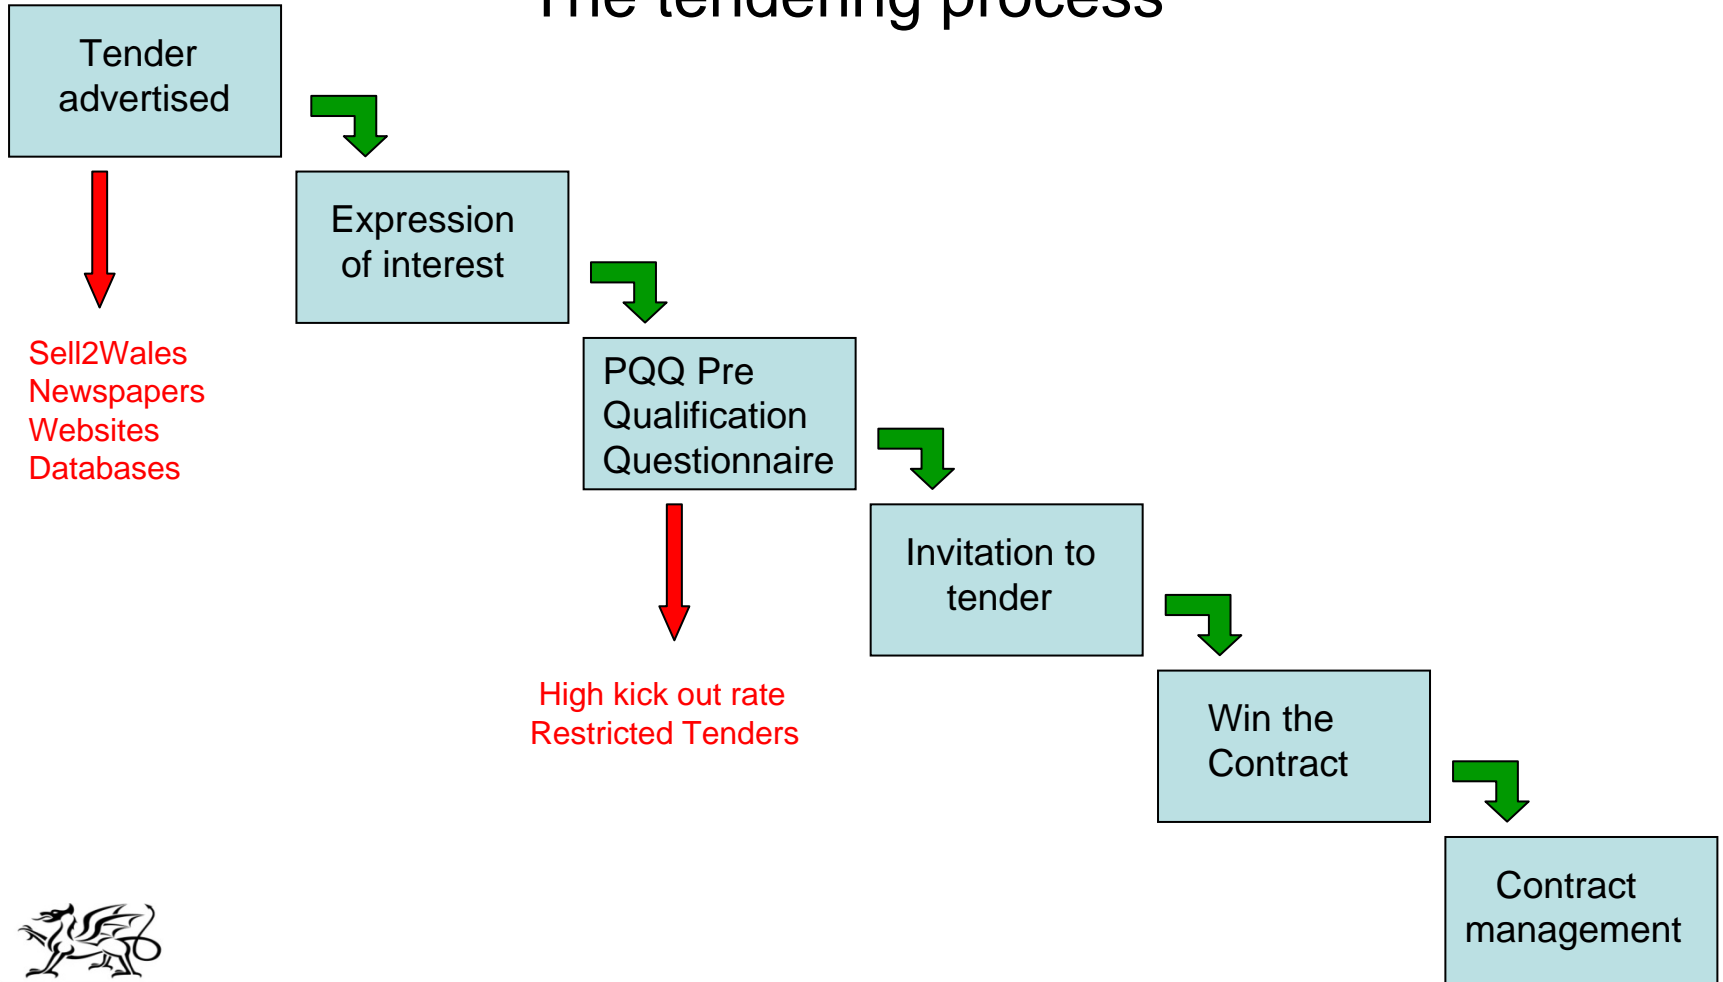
The tendering process

Tender advertised

Sell2Wales
Newspapers
Websites
Databases

Expression of interest

PQQ Pre Qualification Questionnaire

High kick out rate
Restricted Tenders

Invitation to tender

Win the Contract

Contract management